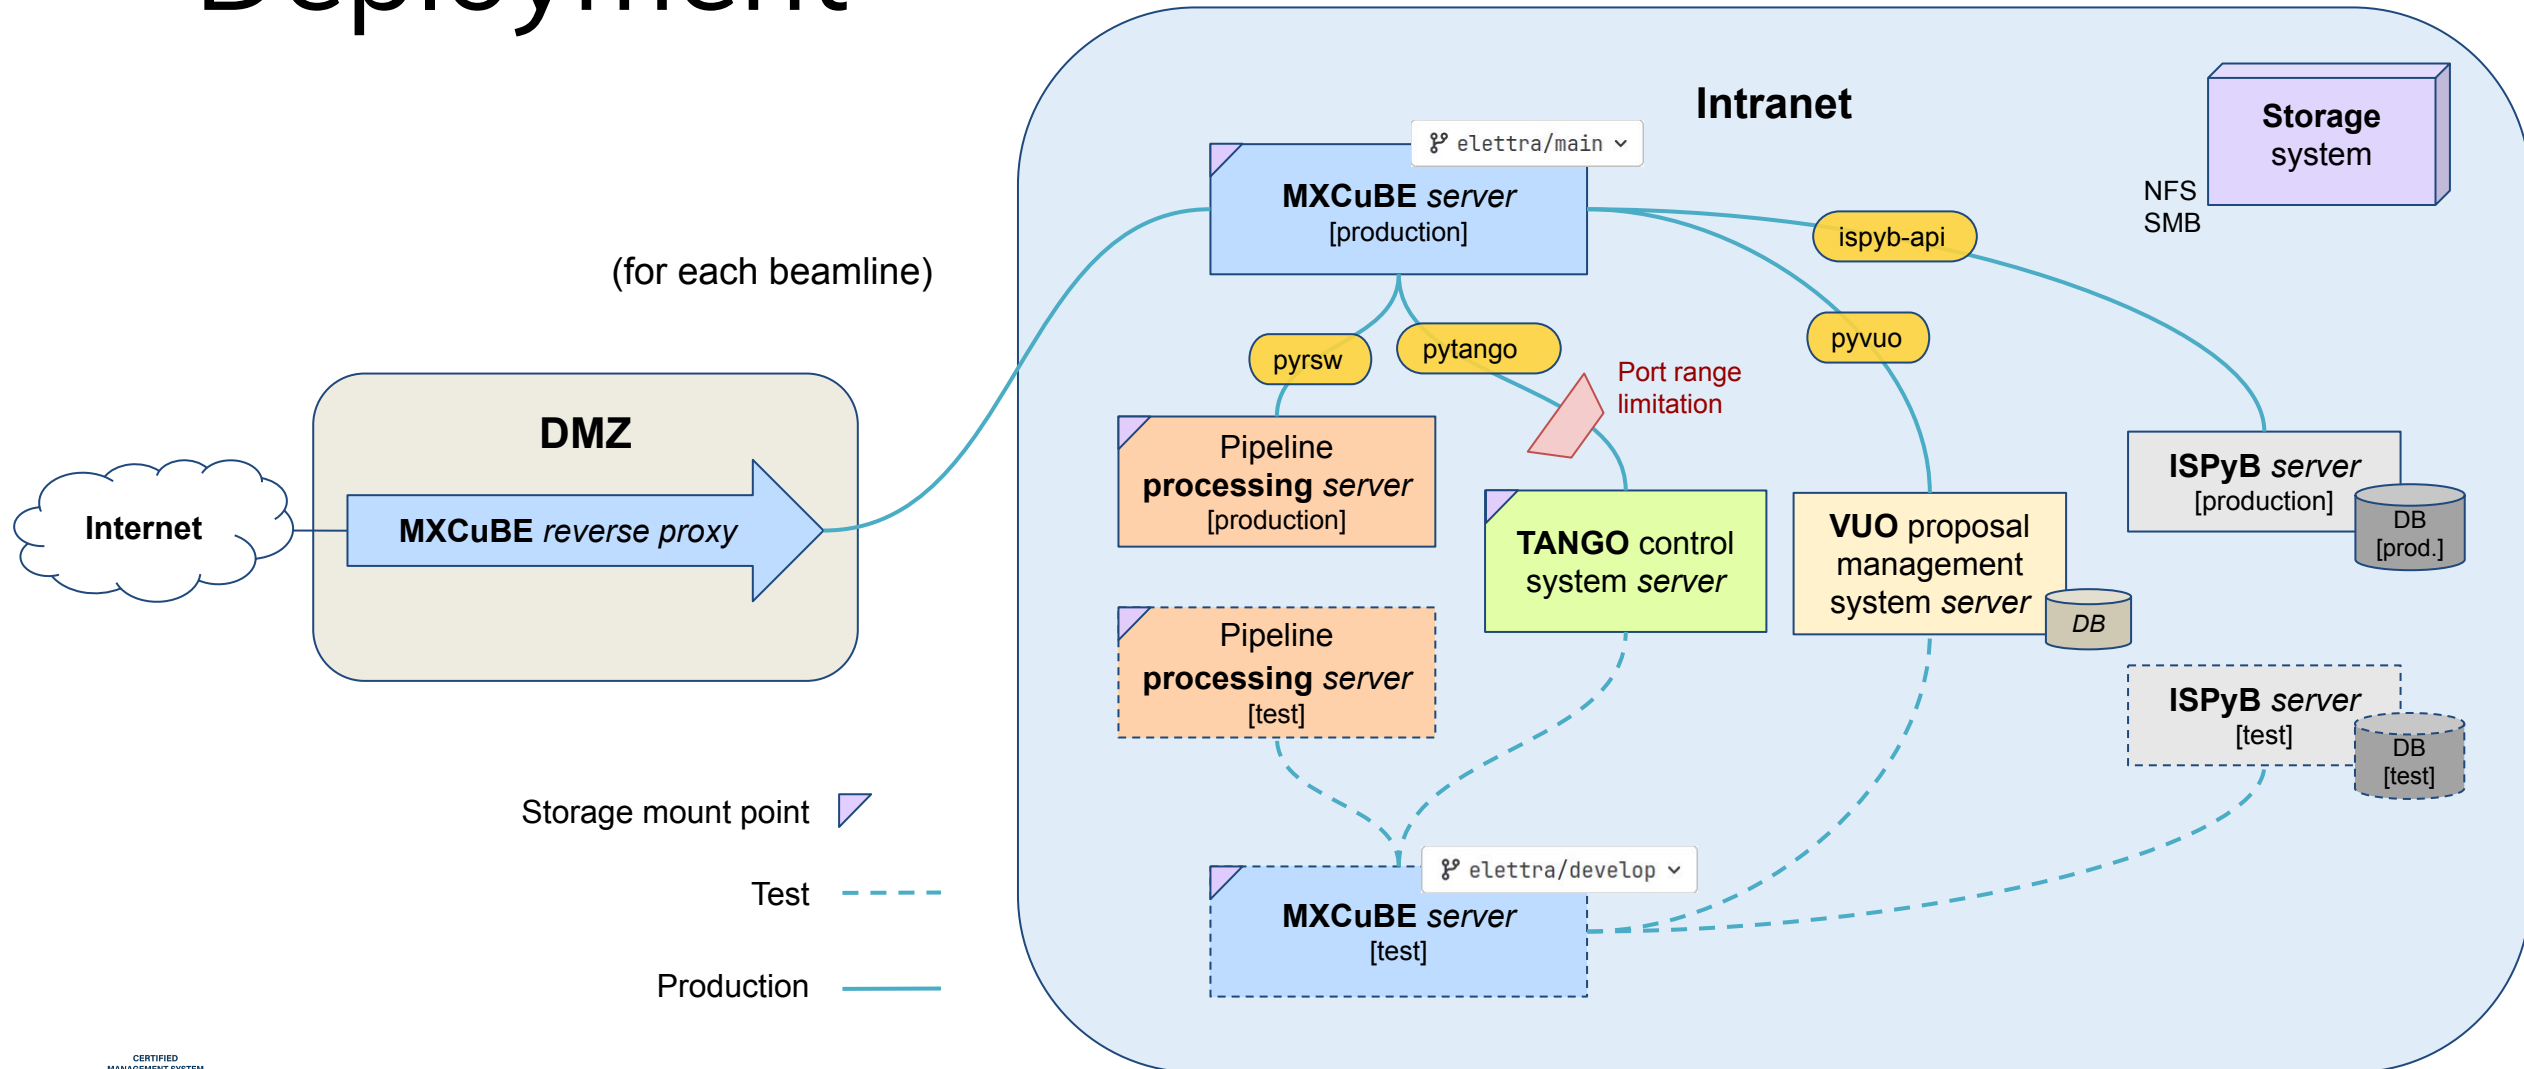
Deployment

(for each beamline)

Internet

DMZ

MXCuBE reverse proxy

Intranet

elettra/main

MXCuBE server
[production]

Storage system

NFS
SMB

ispyb-api

pyrsw

pytango

pyvuo

Port range limitation

Pipeline processing server
[production]

TANGO control system server

VUO proposal management system server

DB

ISPyB server
[production]

DB
[prod.]

Pipeline processing server
[test]

ISPyB server
[test]

DB
[test]

Storage mount point

Test

Production

elettra/develop

MXCuBE server
[test]

CERTIFIED
MANAGEMENT SYSTEM